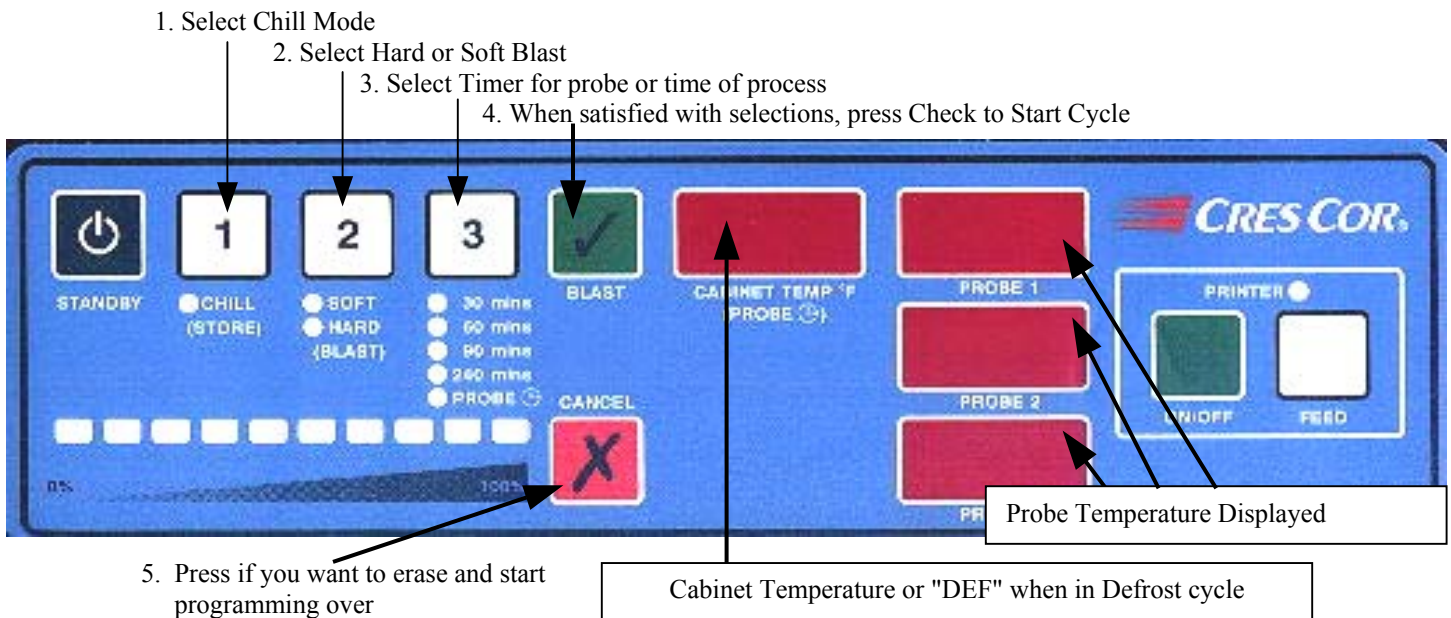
1. Select Chill Mode
2. Select Hard or Soft Blast
3. Select Timer for probe or time of process
4. When satisfied with selections, press Check to Start Cycle

1
2
3
✓

STANDBY
CHILL (STORE)
SOFT
HARD (BLAST)
30 mins
60 mins
90 mins
240 mins
PROBE
BLAST
CABINET TEMP °F (PROBE )
PROBE 1
PROBE 2
PR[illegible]
CRES COR.
PRINTER
ON/OFF
FEED
CANCEL
X
0%
100%

Probe Temperature Displayed

5. Press if you want to erase and start programming over

Cabinet Temperature or "DEF" when in Defrost cycle